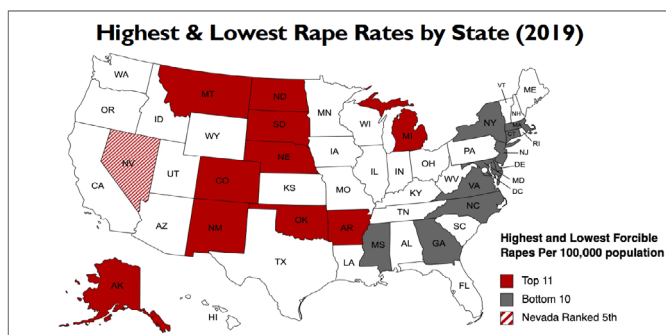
Highest & Lowest Rape Rates by State (2019)

WA
OR
CA
ID
NV
MT
WY
UT
AZ
CO
NM
ND
SD
NE
KS
OK
TX
MN
IA
MO
AR
LA
WI
IL
MI
IN
OH
KY
TN
MS
AL
GA
FL
SC
NC
VA
WV
PA
NY
VT
NH
ME
MA
CT
RI
NJ
DE
MD
DC
AK
HI

Highest and Lowest Forcible Rapes Per 100,000 population

Top 11
Bottom 10
Nevada Ranked 5th